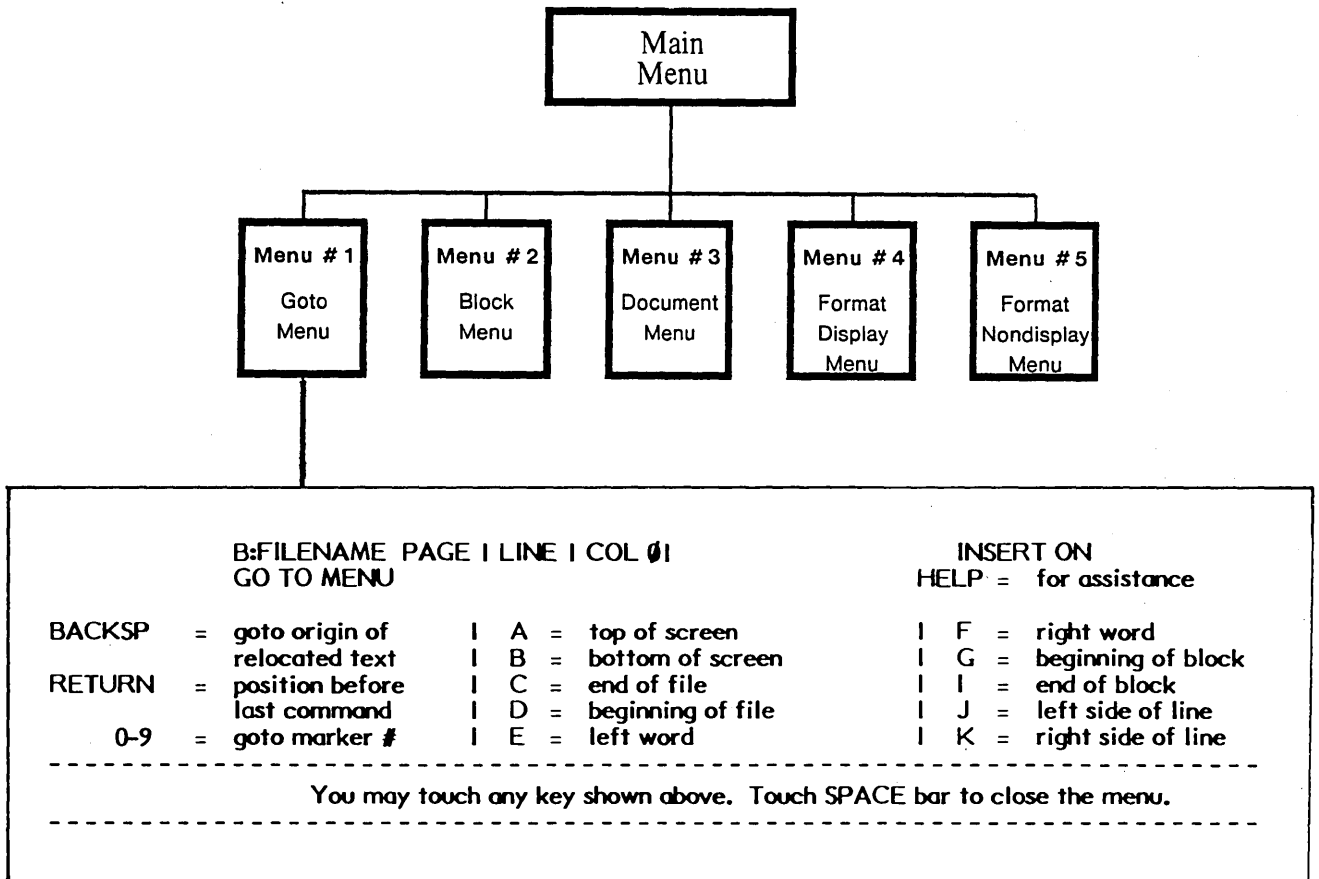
Main Menu

Menu # 1
Goto Menu

Menu # 2
Block Menu

Menu # 3
Document Menu

Menu # 4
Format Display Menu

Menu # 5
Format Nondisplay Menu

B:FILENAME PAGE I LINE I COL Ø1
GO TO MENU

INSERT ON
HELP = for assistance

BACKSP = goto origin of relocated text | A = top of screen | F = right word
| B = bottom of screen | G = beginning of block
RETURN = position before last command | C = end of file | I = end of block
| D = beginning of file | J = left side of line
0-9 = goto marker # | E = left word | K = right side of line

You may touch any key shown above. Touch SPACE bar to close the menu.